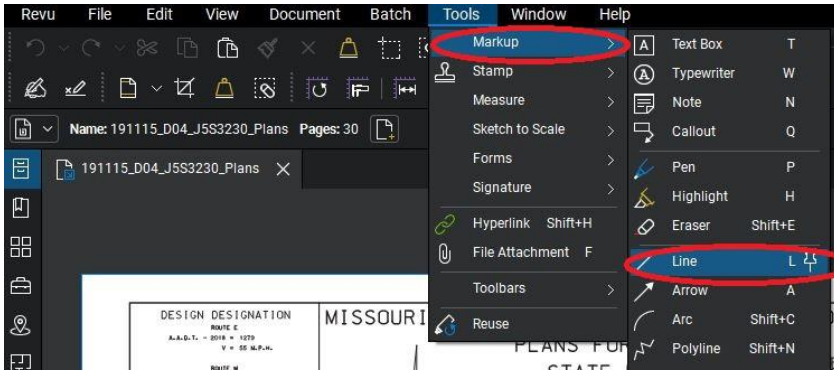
Revu File Edit View Document Batch Tools Window Help

Name: 191115_D04_J5S3230_Plans Pages: 30

191115_D04_J5S3230_Plans ×

Markup
Stamp
Measure
Sketch to Scale
Forms
Signature
Hyperlink Shift+H
File Attachment F
Toolbars
Reuse

Text Box T
Typewriter W
Note N
Callout Q
Pen P
Highlight H
Eraser Shift+E
Line L
Arrow A
Arc Shift+C
Polyline Shift+N

DESIGN DESIGNATION
ROUTE E
A.A.D.T. - 2018 = 1279
V = 55 M.P.H.
ROUTE M

MISSOURI
PLANS FOR
STATE